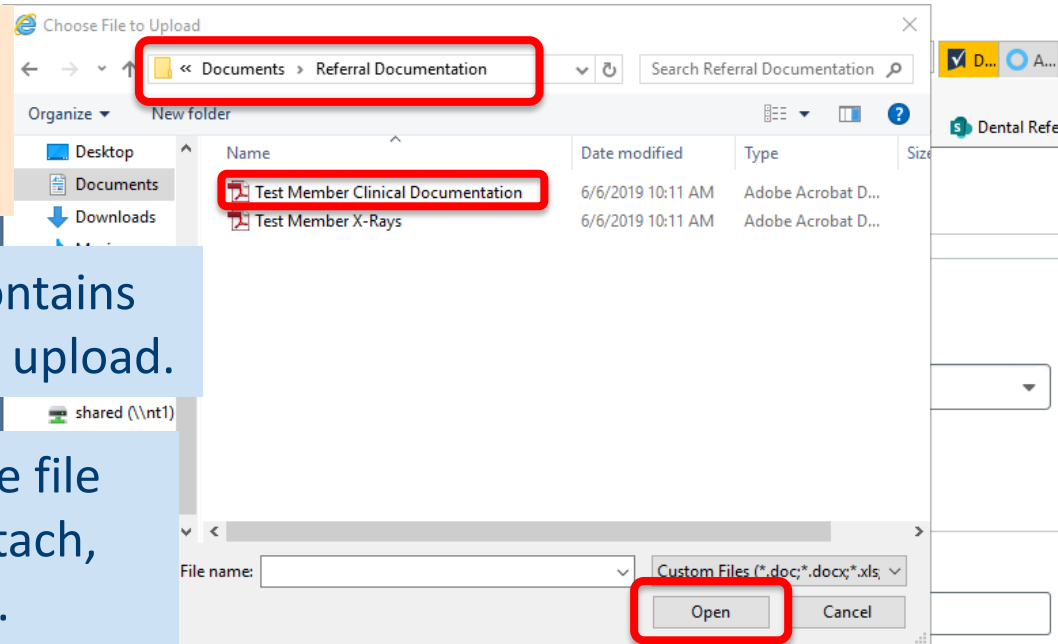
Choose File to Upload

« Documents › Referral Documentation

Search Referral Documentation

Organize ▾ New folder

D... A...

Dental Refe

Desktop
Documents
Downloads
Mu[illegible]

shared (\\nt1)

| Name | Date modified | Type | Size |
|---|---|---|---|
| Test Member Clinical Documentation | 6/6/2019 10:11 AM | Adobe Acrobat D... | |
| Test Member X-Rays | 6/6/2019 10:11 AM | Adobe Acrobat D... | |

ontains
upload.

e file
tach,
.

File name:

Custom Files (*.doc;*.docx;*.xls;

Open

Cancel